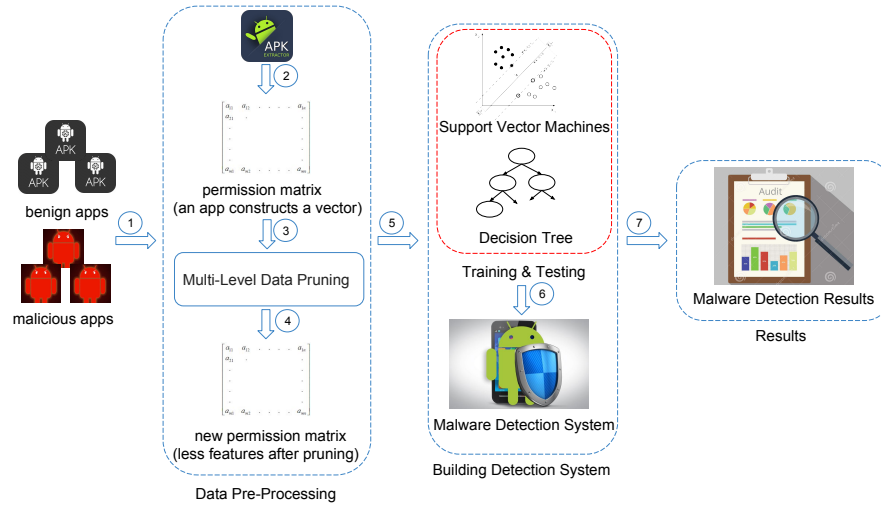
APK
APK
APK
benign apps
1
malicious apps

APK EXTRACTOR
2
$\begin{bmatrix} a_{11} & a_{12} & \cdots & a_{1n} \\ a_{21} & & & \\ \vdots & & & \\ a_{m1} & a_{m2} & \cdots & a_{mn} \end{bmatrix}$
permission matrix
(an app constructs a vector)
3
Multi-Level Data Pruning
4
$\begin{bmatrix} a_{11} & a_{12} & \cdots & a_{1n} \\ a_{21} & & & \\ \vdots & & & \\ a_{m1} & a_{m2} & \cdots & a_{mn} \end{bmatrix}$
new permission matrix
(less features after pruning)
Data Pre-Processing

5
Support Vector Machines
Decision Tree
Training & Testing
6
Malware Detection System
Building Detection System

7
Audit
Malware Detection Results
Results